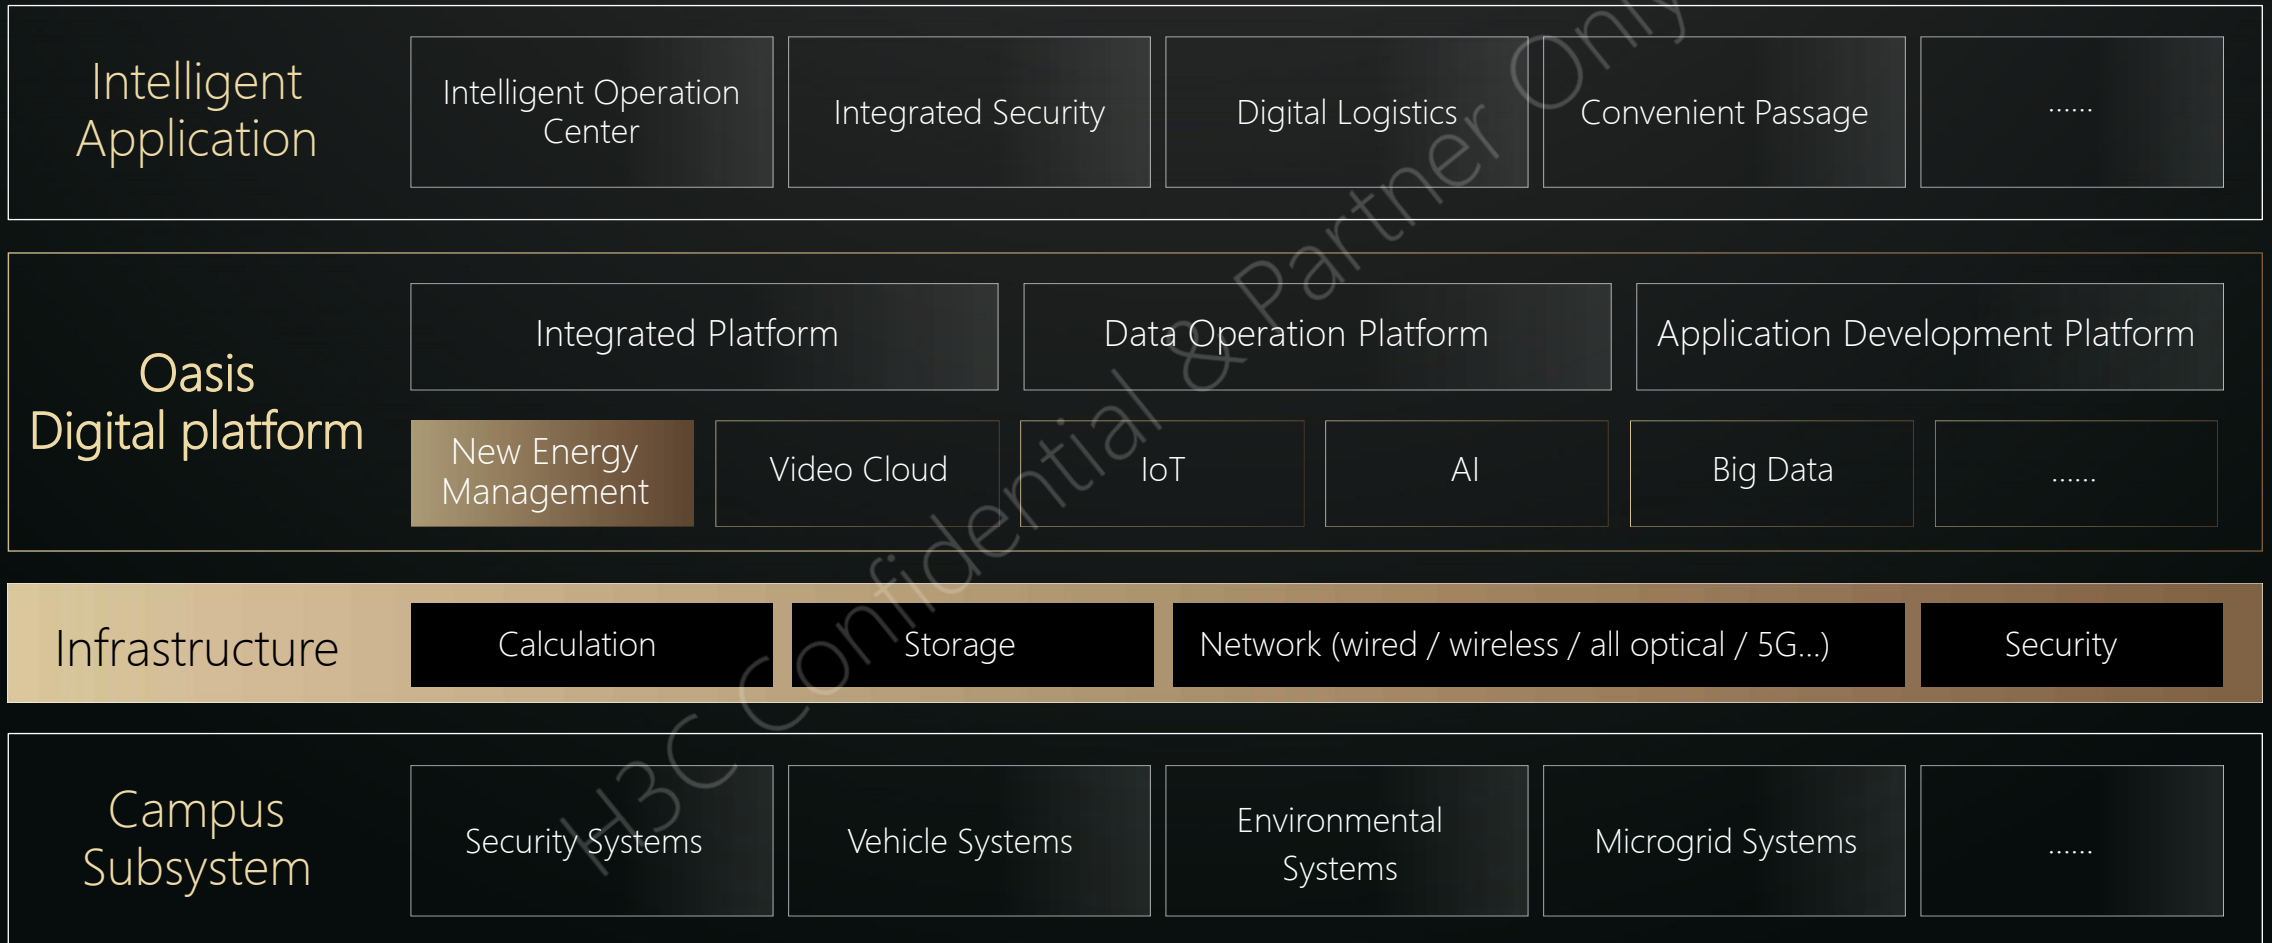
Intelligent Application

Intelligent Operation Center

Integrated Security

Digital Logistics

Convenient Passage

......

Oasis Digital platform

Integrated Platform

Data Operation Platform

Application Development Platform

New Energy Management

Video Cloud

IoT

AI

Big Data

......

Infrastructure

Calculation

Storage

Network (wired / wireless / all optical / 5G...)

Security

Campus Subsystem

Security Systems

Vehicle Systems

Environmental Systems

Microgrid Systems

......

H3C Confidential & Partner Only